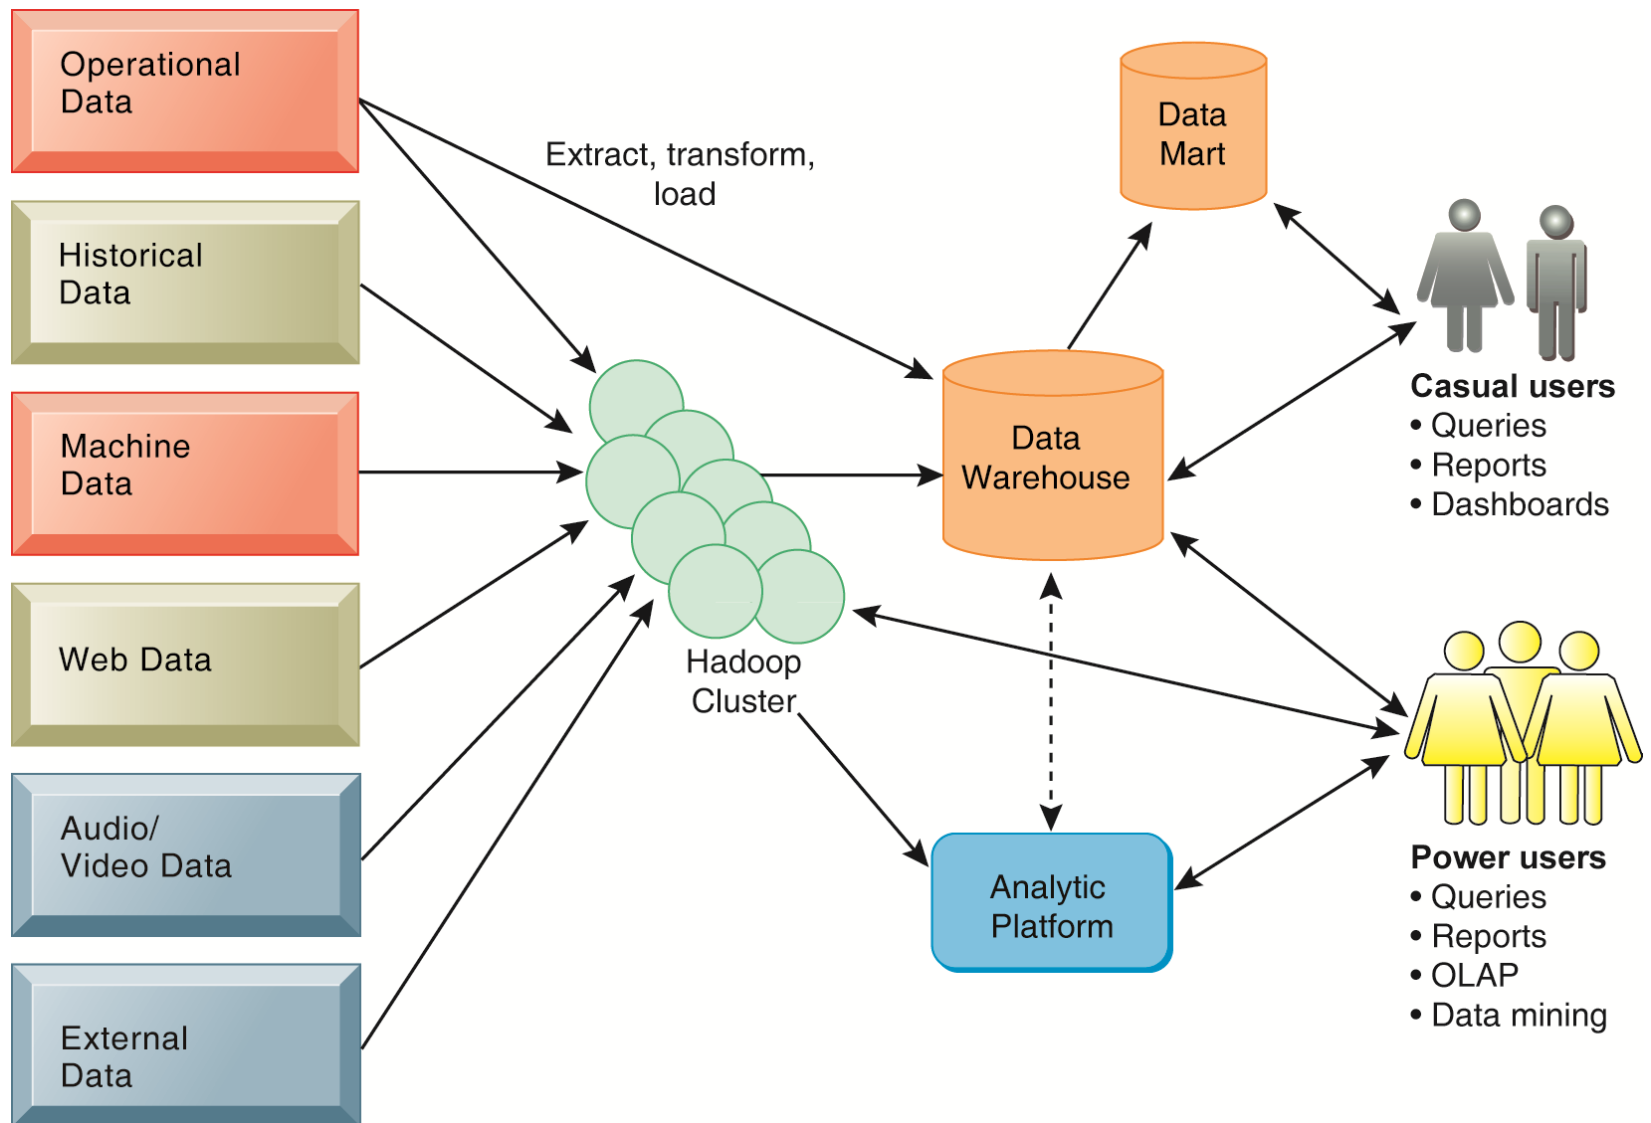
Operational Data

Historical Data

Machine Data

Web Data

Audio/ Video Data

External Data

Extract, transform, load

Hadoop Cluster

Data Mart

Data Warehouse

Analytic Platform

Casual users
• Queries
• Reports
• Dashboards

Power users
• Queries
• Reports
• OLAP
• Data mining